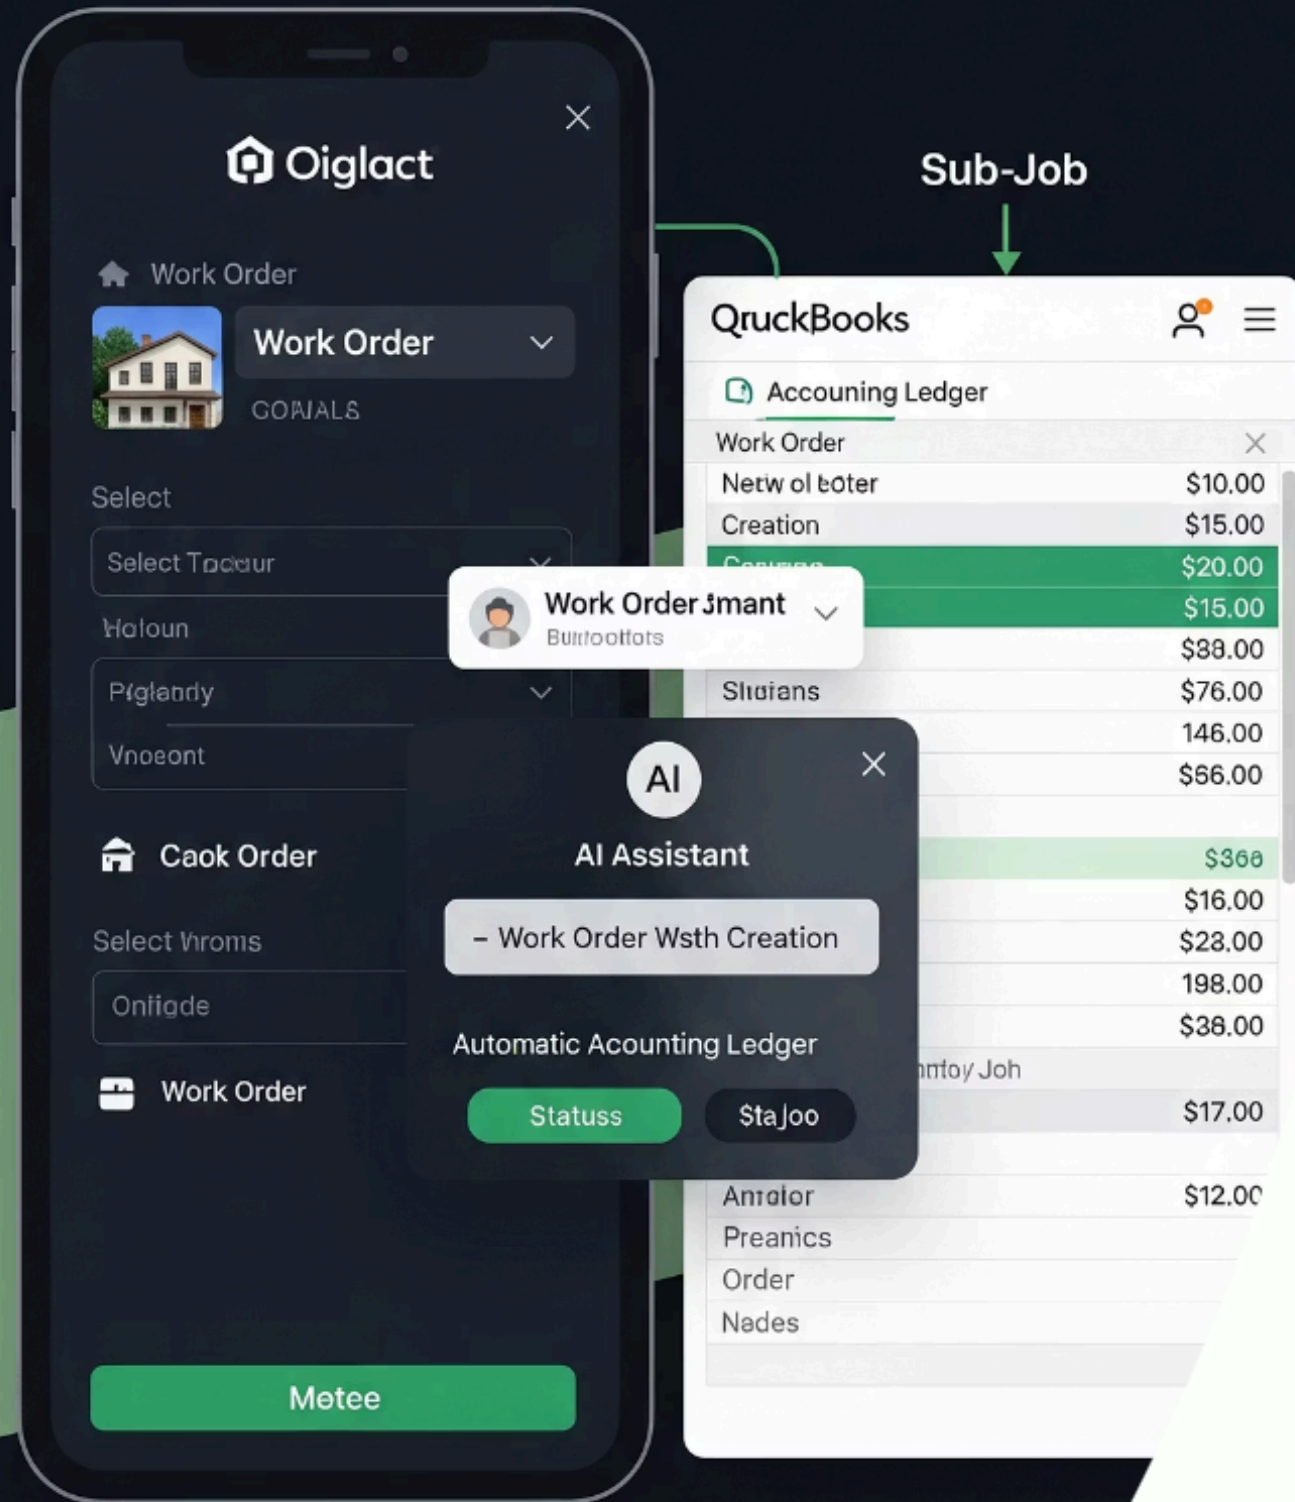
Oiglact

Work Order

Work Order

COMALS

Select

Select Tocaur

Haloun

Pfglandy

Vnoeont

Caok Order

Select Vroms

Onfiqde

Work Order

Metee

Sub-Job

QruckBooks

Accouning Ledger

| Work Order | |
|---|---|
| Netw ol boter | \$10.00 |
| Creation | \$15.00 |
| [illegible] | \$20.00 |
| | \$15.00 |
| | \$38.00 |
| Sliqians | \$76.00 |
| | 146.00 |
| | \$66.00 |
| | \$366 |
| | \$16.00 |
| | \$28.00 |
| | 198.00 |
| | \$38.00 |
| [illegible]rrtoy Joh | |
| | \$17.00 |
| Antaior | \$12.00 |
| Preanics | |
| Order | |
| Nades | |

Work Order Jmant
Burtoottots

AI
AI Assistant

– Work Order Wsth Creation

Automatic Acounting Ledger

Statuss
StaJoo